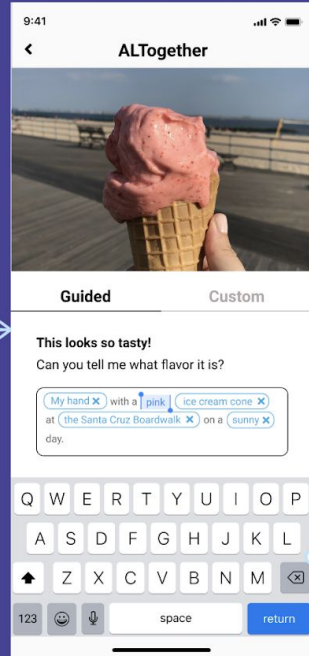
9:41

ALTogether

Guided Custom

This looks so tasty!
Can you tell me what flavor it is?

My hand ✕ with a pink ice cream cone ✕ at the Santa Cruz Boardwalk ✕ on a sunny ✕ day.

Q W E R T Y U I O P
A S D F G H J K L
Z X C V B N M
123 space return